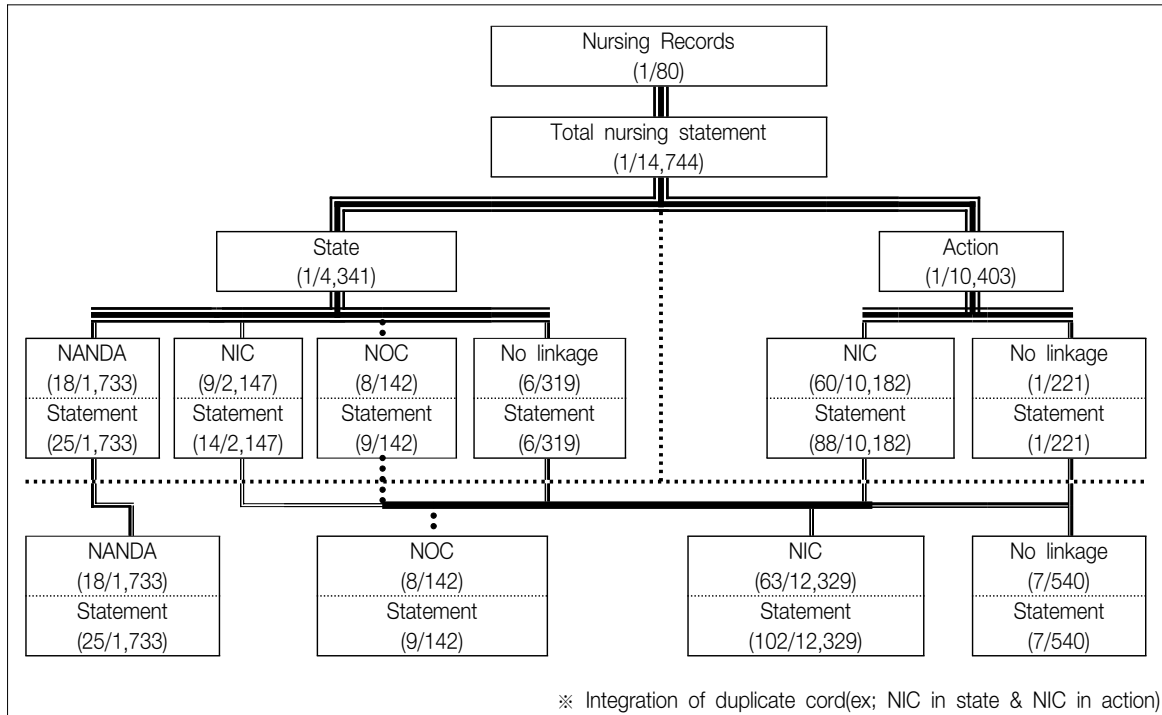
Nursing Records
(1/80)

Total nursing statement
(1/14,744)

State
(1/4,341)

Action
(1/10,403)

NANDA
(18/1,733)
Statement
(25/1,733)

NIC
(9/2,147)
Statement
(14/2,147)

NOC
(8/142)
Statement
(9/142)

No linkage
(6/319)
Statement
(6/319)

NIC
(60/10,182)
Statement
(88/10,182)

No linkage
(1/221)
Statement
(1/221)

NANDA
(18/1,733)
Statement
(25/1,733)

NOC
(8/142)
Statement
(9/142)

NIC
(63/12,329)
Statement
(102/12,329)

No linkage
(7/540)
Statement
(7/540)

※ Integration of duplicate cord(ex; NIC in state & NIC in action)